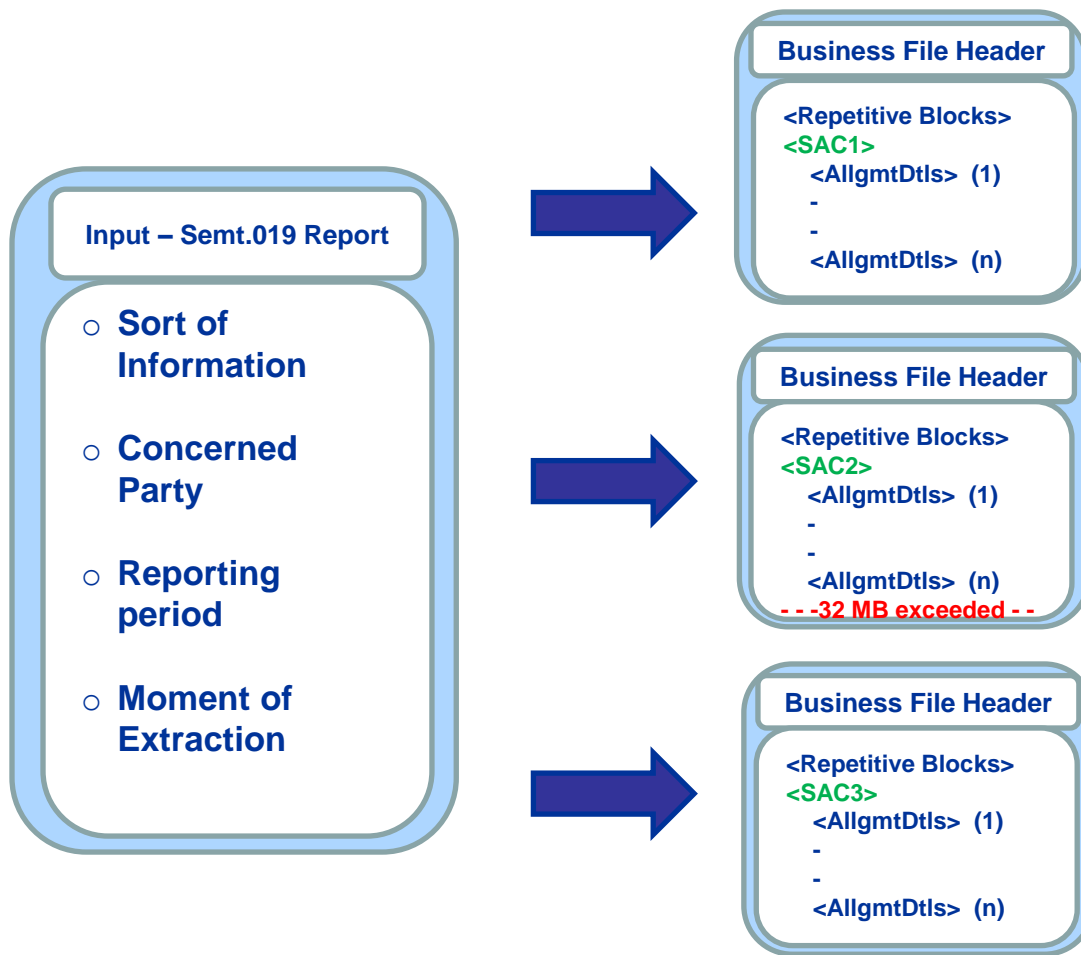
Input – Semt.019 Report

○ Sort of Information

○ Concerned Party

○ Reporting period

○ Moment of Extraction

Business File Header

<Repetitive Blocks>
<SAC1>
<AllgmtDtls> (1)
-
-
<AllgmtDtls> (n)

Business File Header

<Repetitive Blocks>
<SAC2>
<AllgmtDtls> (1)
-
-
<AllgmtDtls> (n)
- - -32 MB exceeded - -

Business File Header

<Repetitive Blocks>
<SAC3>
<AllgmtDtls> (1)
-
-
<AllgmtDtls> (n)